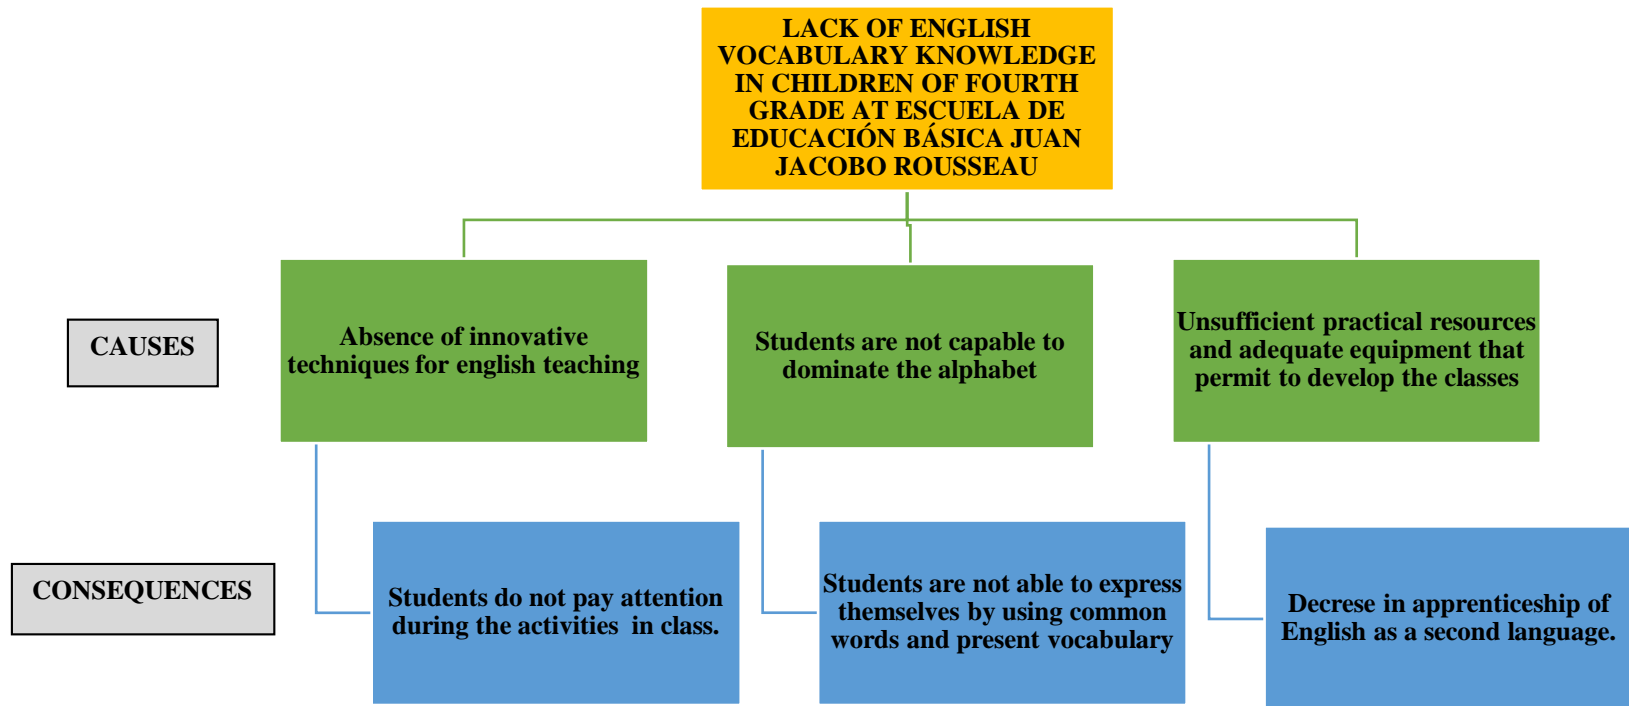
LACK OF ENGLISH VOCABULARY KNOWLEDGE IN CHILDREN OF FOURTH GRADE AT ESCUELA DE EDUCACIÓN BÁSICA JUAN JACOBO ROUSSEAU

CAUSES

Absence of innovative techniques for english teaching

Students are not capable to dominate the alphabet

Unsufficient practical resources and adequate equipment that permit to develop the classes

CONSEQUENCES

Students do not pay attention during the activities in class.

Students are not able to express themselves by using common words and present vocabulary

Decrese in apprenticeship of English as a second language.